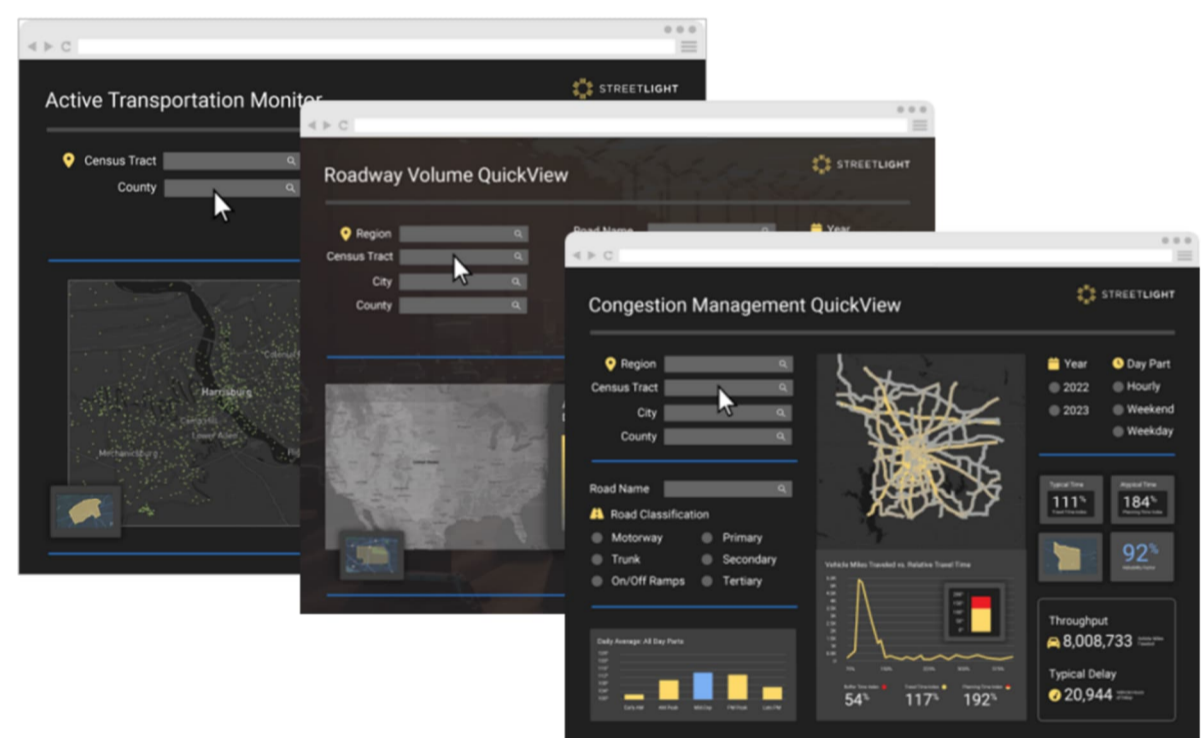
STREETLIGHT

Active Transportation Monitor

Census Tract

County

Harrisburg

Mechanicsburg

STREETLIGHT

Roadway Volume QuickView

Region

Census Tract

City

County

Road Name

Year

STREETLIGHT

Congestion Management QuickView

Region

Census Tract

City

County

Road Name

Road Classification

Motorway

Trunk

On/Off Ramps

Primary

Secondary

Tertiary

Year

2022

2023

Day Part

Hourly

Weekend

Weekday

Typical Time

111%

Abysmal Time

184%

92%

Daily Average: All Day Parts

Vehicle Miles Traveled vs. Relative Travel Time

54%

117%

192%

Throughput

8,008,733

Typical Delay

20,944